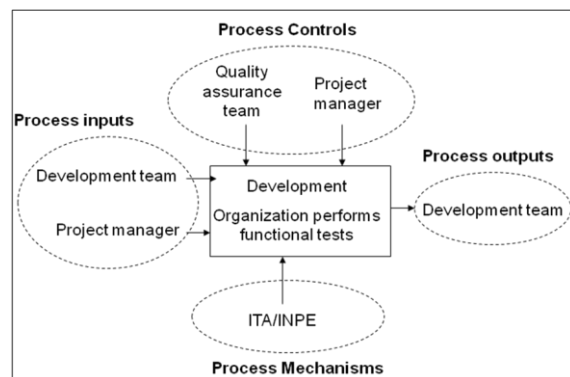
Process Controls

Quality assurance team

Project manager

Process inputs

Development team

Project manager

Development

Organization performs functional tests

Process outputs

Development team

ITA/INPE

Process Mechanisms